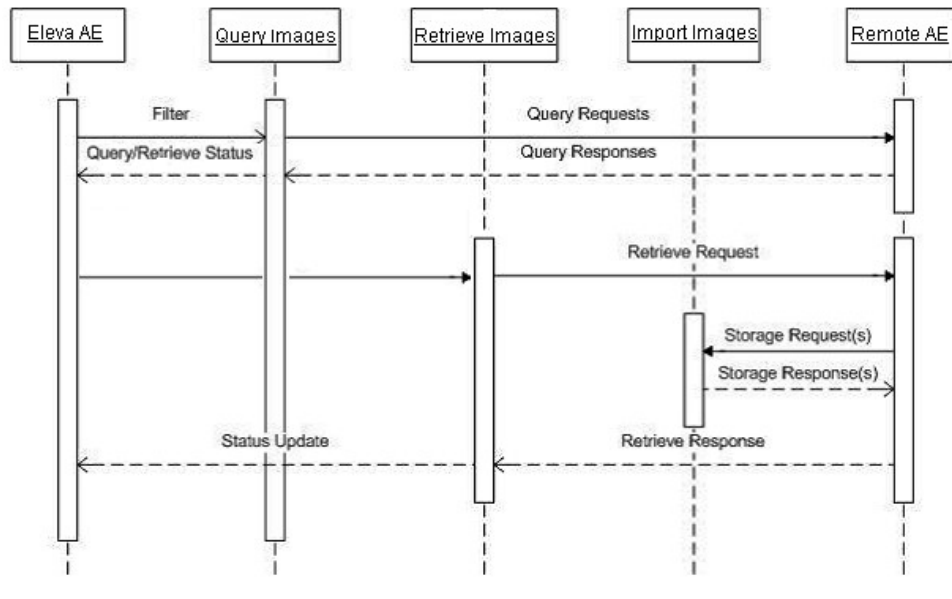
Eleva AE

Query Images

Retrieve Images

Import Images

Remote AE

Filter

Query Requests

Query/Retrieve Status

Query Responses

Retrieve Request

Storage Request(s)

Storage Response(s)

Status Update

Retrieve Response